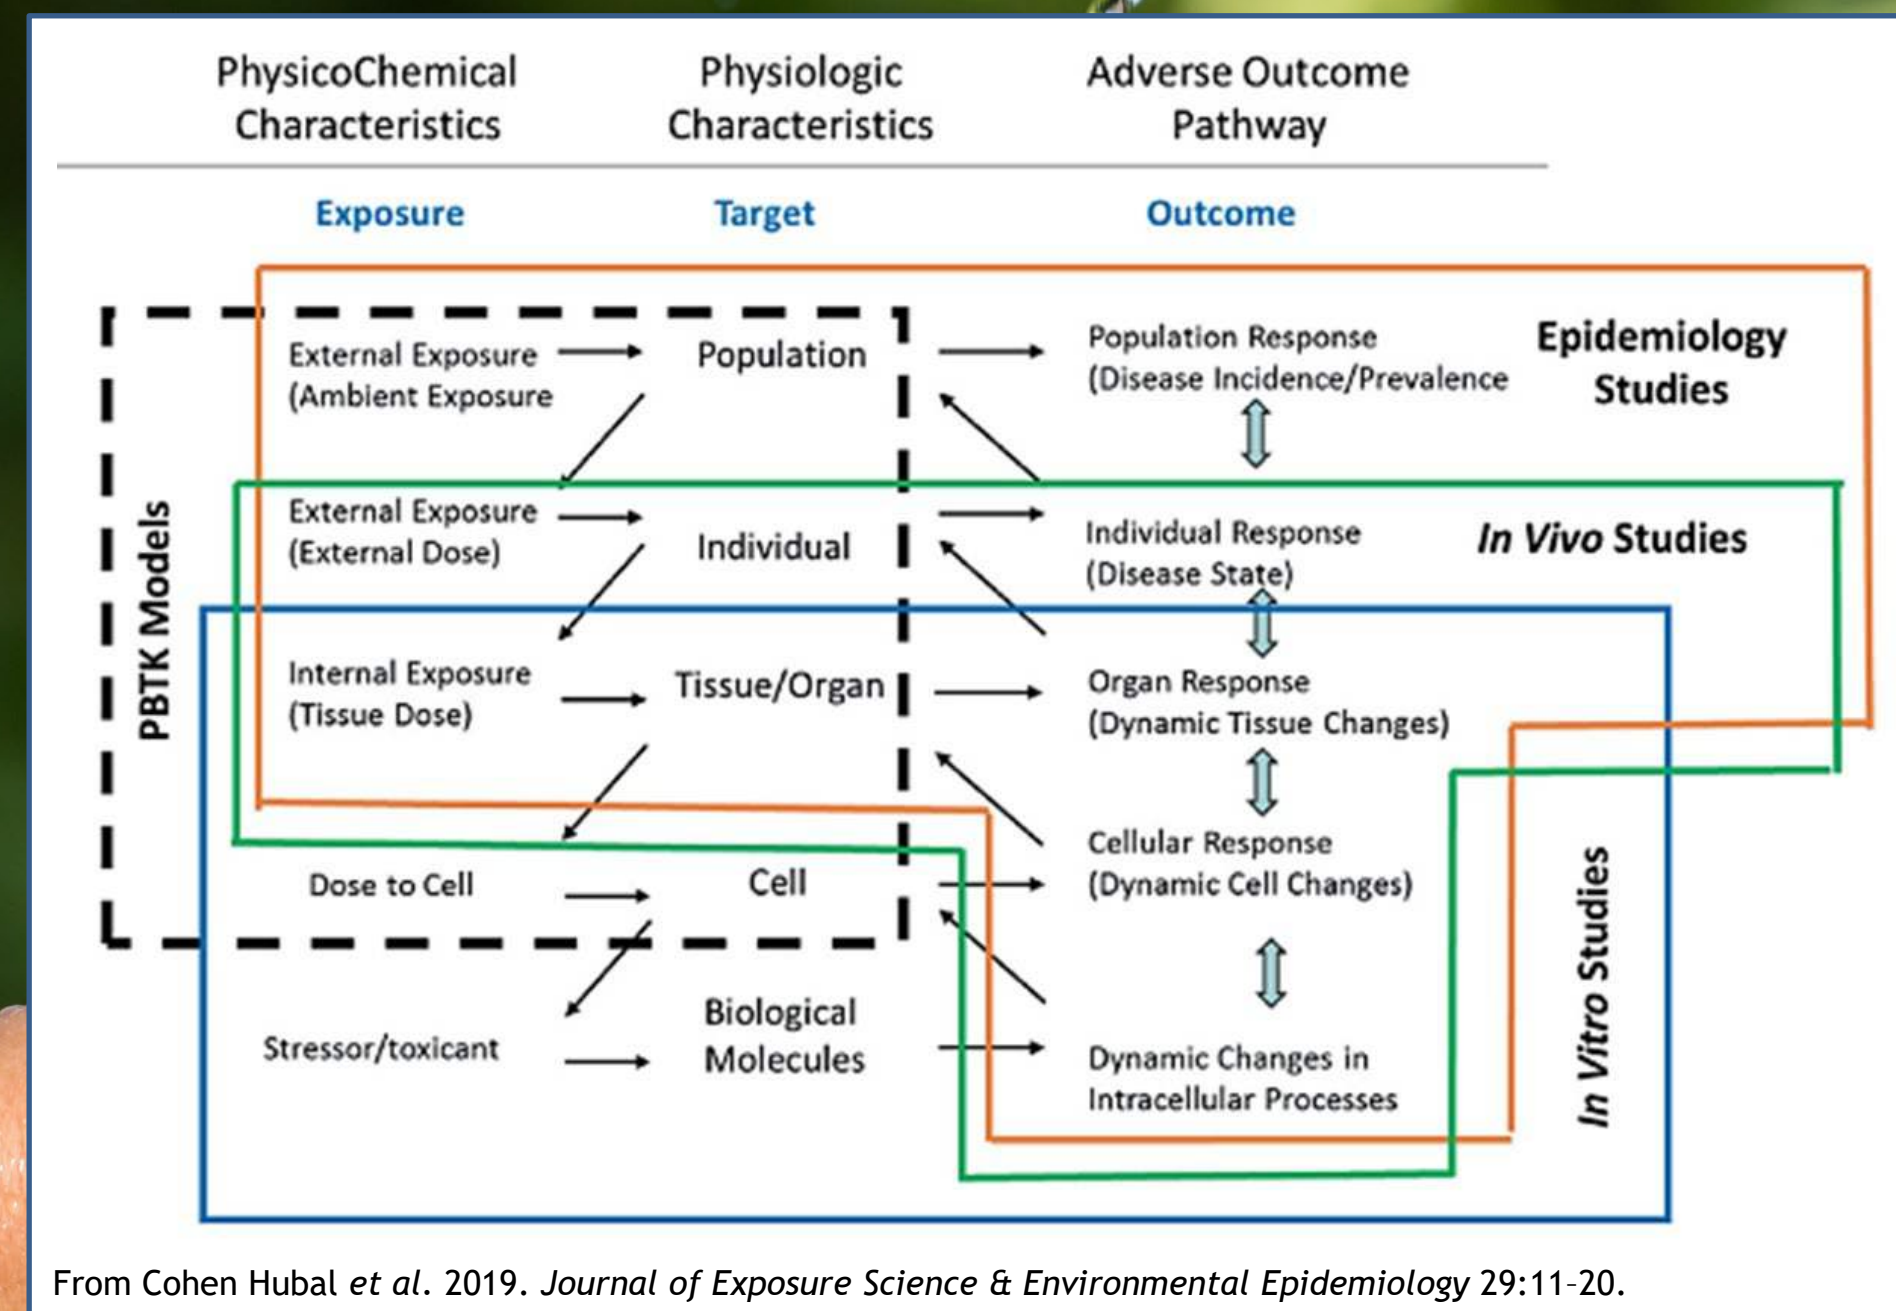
PhysicoChemical Characteristics

Physiologic Characteristics

Adverse Outcome Pathway

Exposure

Target

Outcome

PBTK Models

External Exposure (Ambient Exposure

Population

Population Response (Disease Incidence/Prevalence

Epidemiology Studies

External Exposure (External Dose)

Individual

Individual Response (Disease State)

In Vivo Studies

Internal Exposure (Tissue Dose)

Tissue/Organ

Organ Response (Dynamic Tissue Changes)

Dose to Cell

Cell

Cellular Response (Dynamic Cell Changes)

Stressor/toxicant

Biological Molecules

Dynamic Changes in Intracellular Processes

In Vitro Studies

From Cohen Hubal et al. 2019. Journal of Exposure Science & Environmental Epidemiology 29:11–20.